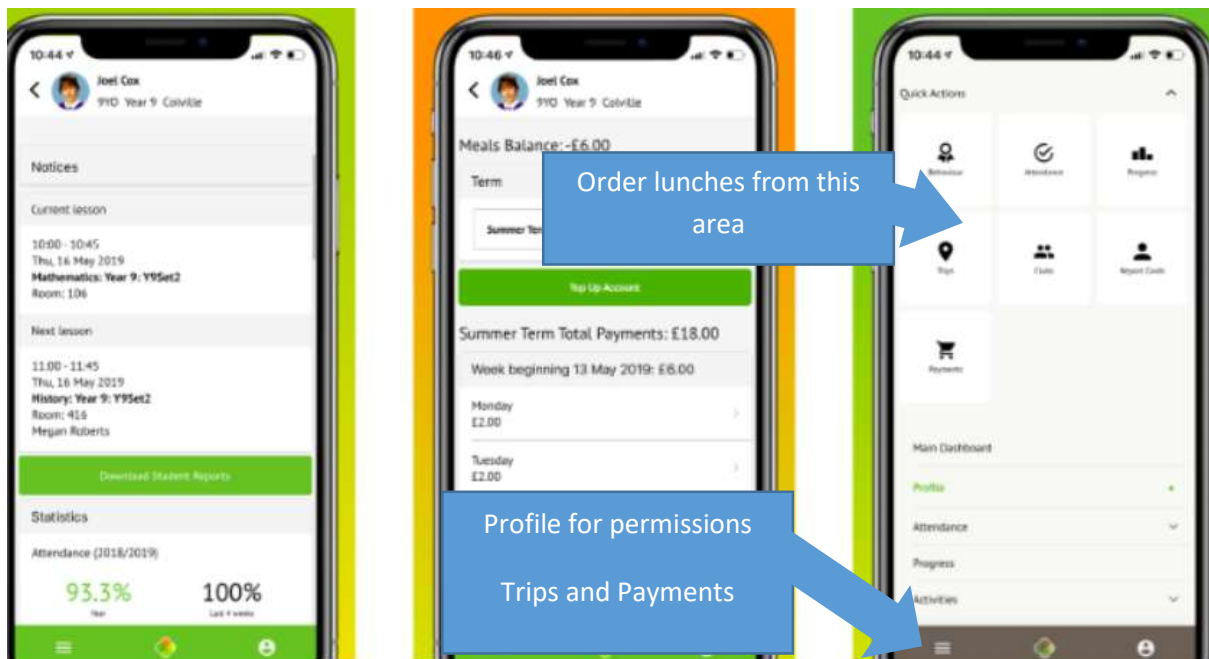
10:44

Joel Cox
9YO Year 9 Colville

Notices

Current lesson

10:00 - 10:45
Thu, 16 May 2019
Mathematics: Year 9: Y9Set2
Room: 106

Next lesson

11:00 - 11:45
Thu, 16 May 2019
History: Year 9: Y9Set2
Room: 416
Megan Roberts

Download Student Reports

Statistics

Attendance (2018/2019)

93.3%
Year

100%
Last 4 weeks

10:46

Joel Cox
9YO Year 9 Colville

Meals Balance: -£6.00

Term

Summer Ter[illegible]

Top Up Account

Summer Term Total Payments: £18.00

Week beginning 13 May 2019: £6.00

Monday
£2.00

Tuesday
£2.00

10:44

Quick Actions

Behaviour

Attendance

Progress

Trips

Clubs

Report Cards

Payments

Main Dashboard

Profile

Attendance

Progress

Activities

Order lunches from this area

Profile for permissions

Trips and Payments